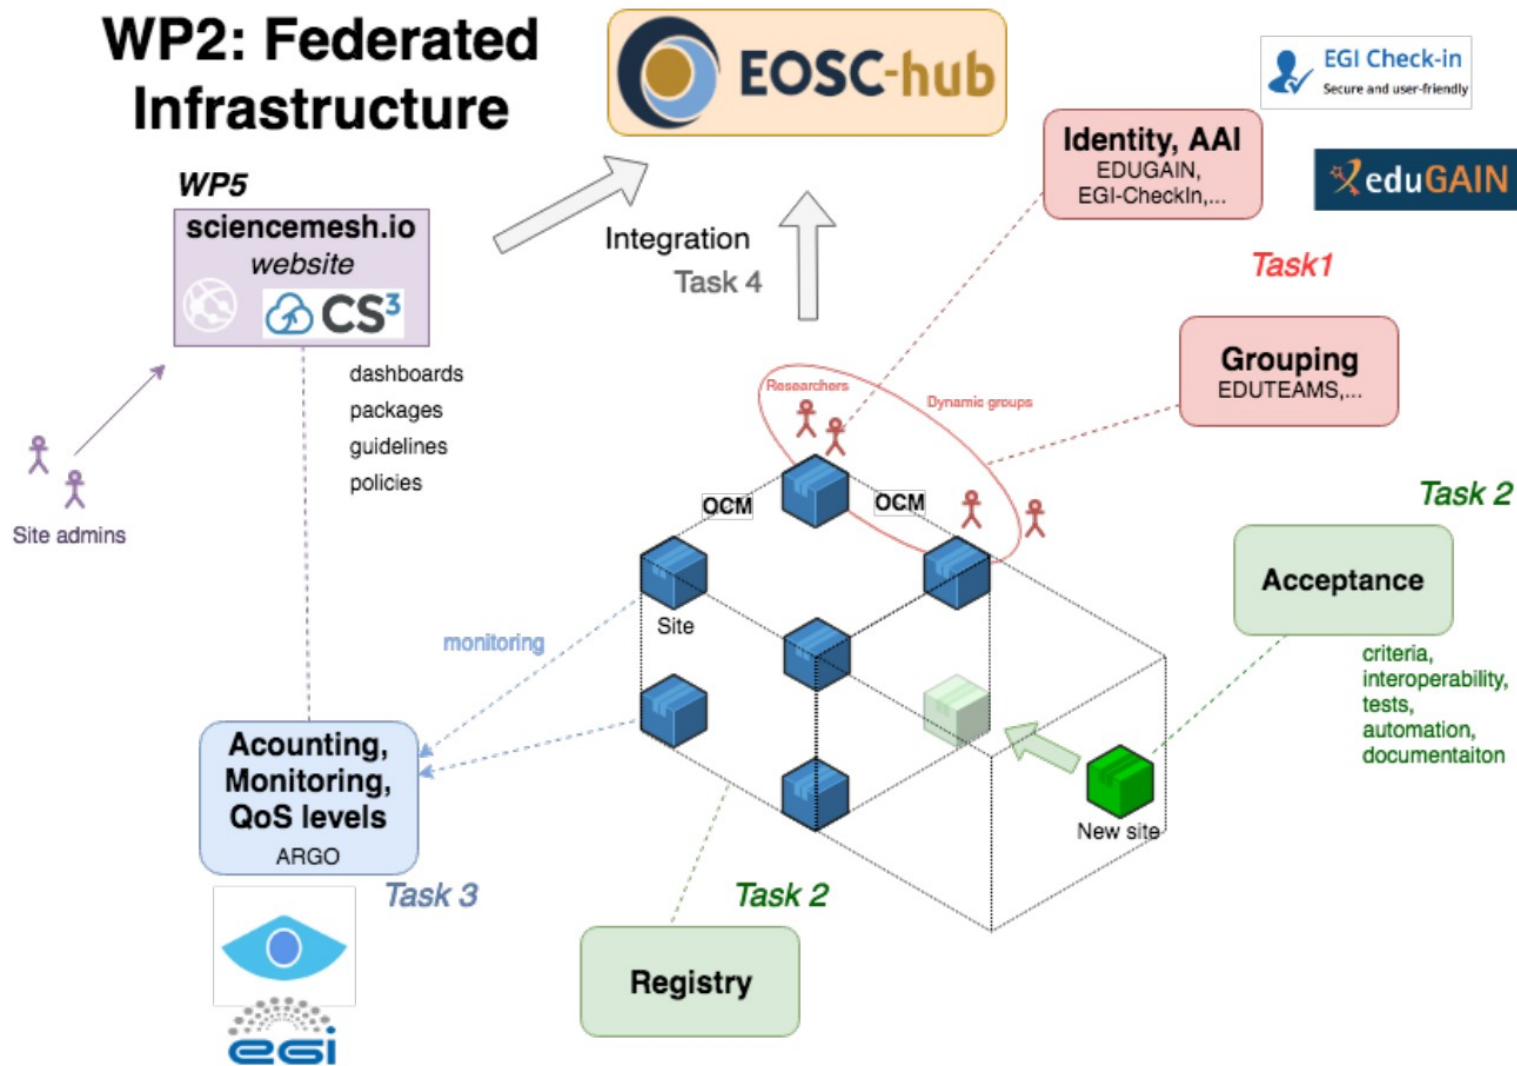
WP2: Federated Infrastructure

EOSC-hub

EGI Check-in
Secure and user-friendly

eduGAIN

WP5
sciencemesh.io
website
CS3

Integration
Task 4

Identity, AAI
EDUGAIN,
EGI-CheckIn,...

Task1

Grouping
EDUTEAMS,...

dashboards
packages
guidelines
policies

Researchers

Dynamic groups

Site admins

OCM

OCM

Task 2

Acceptance

criteria,
interoperability,
tests,
automation,
documentaiton

Site

monitoring

Acounting,
Monitoring,
QoS levels
ARGO

New site

Task 3

Task 2

Registry

egi